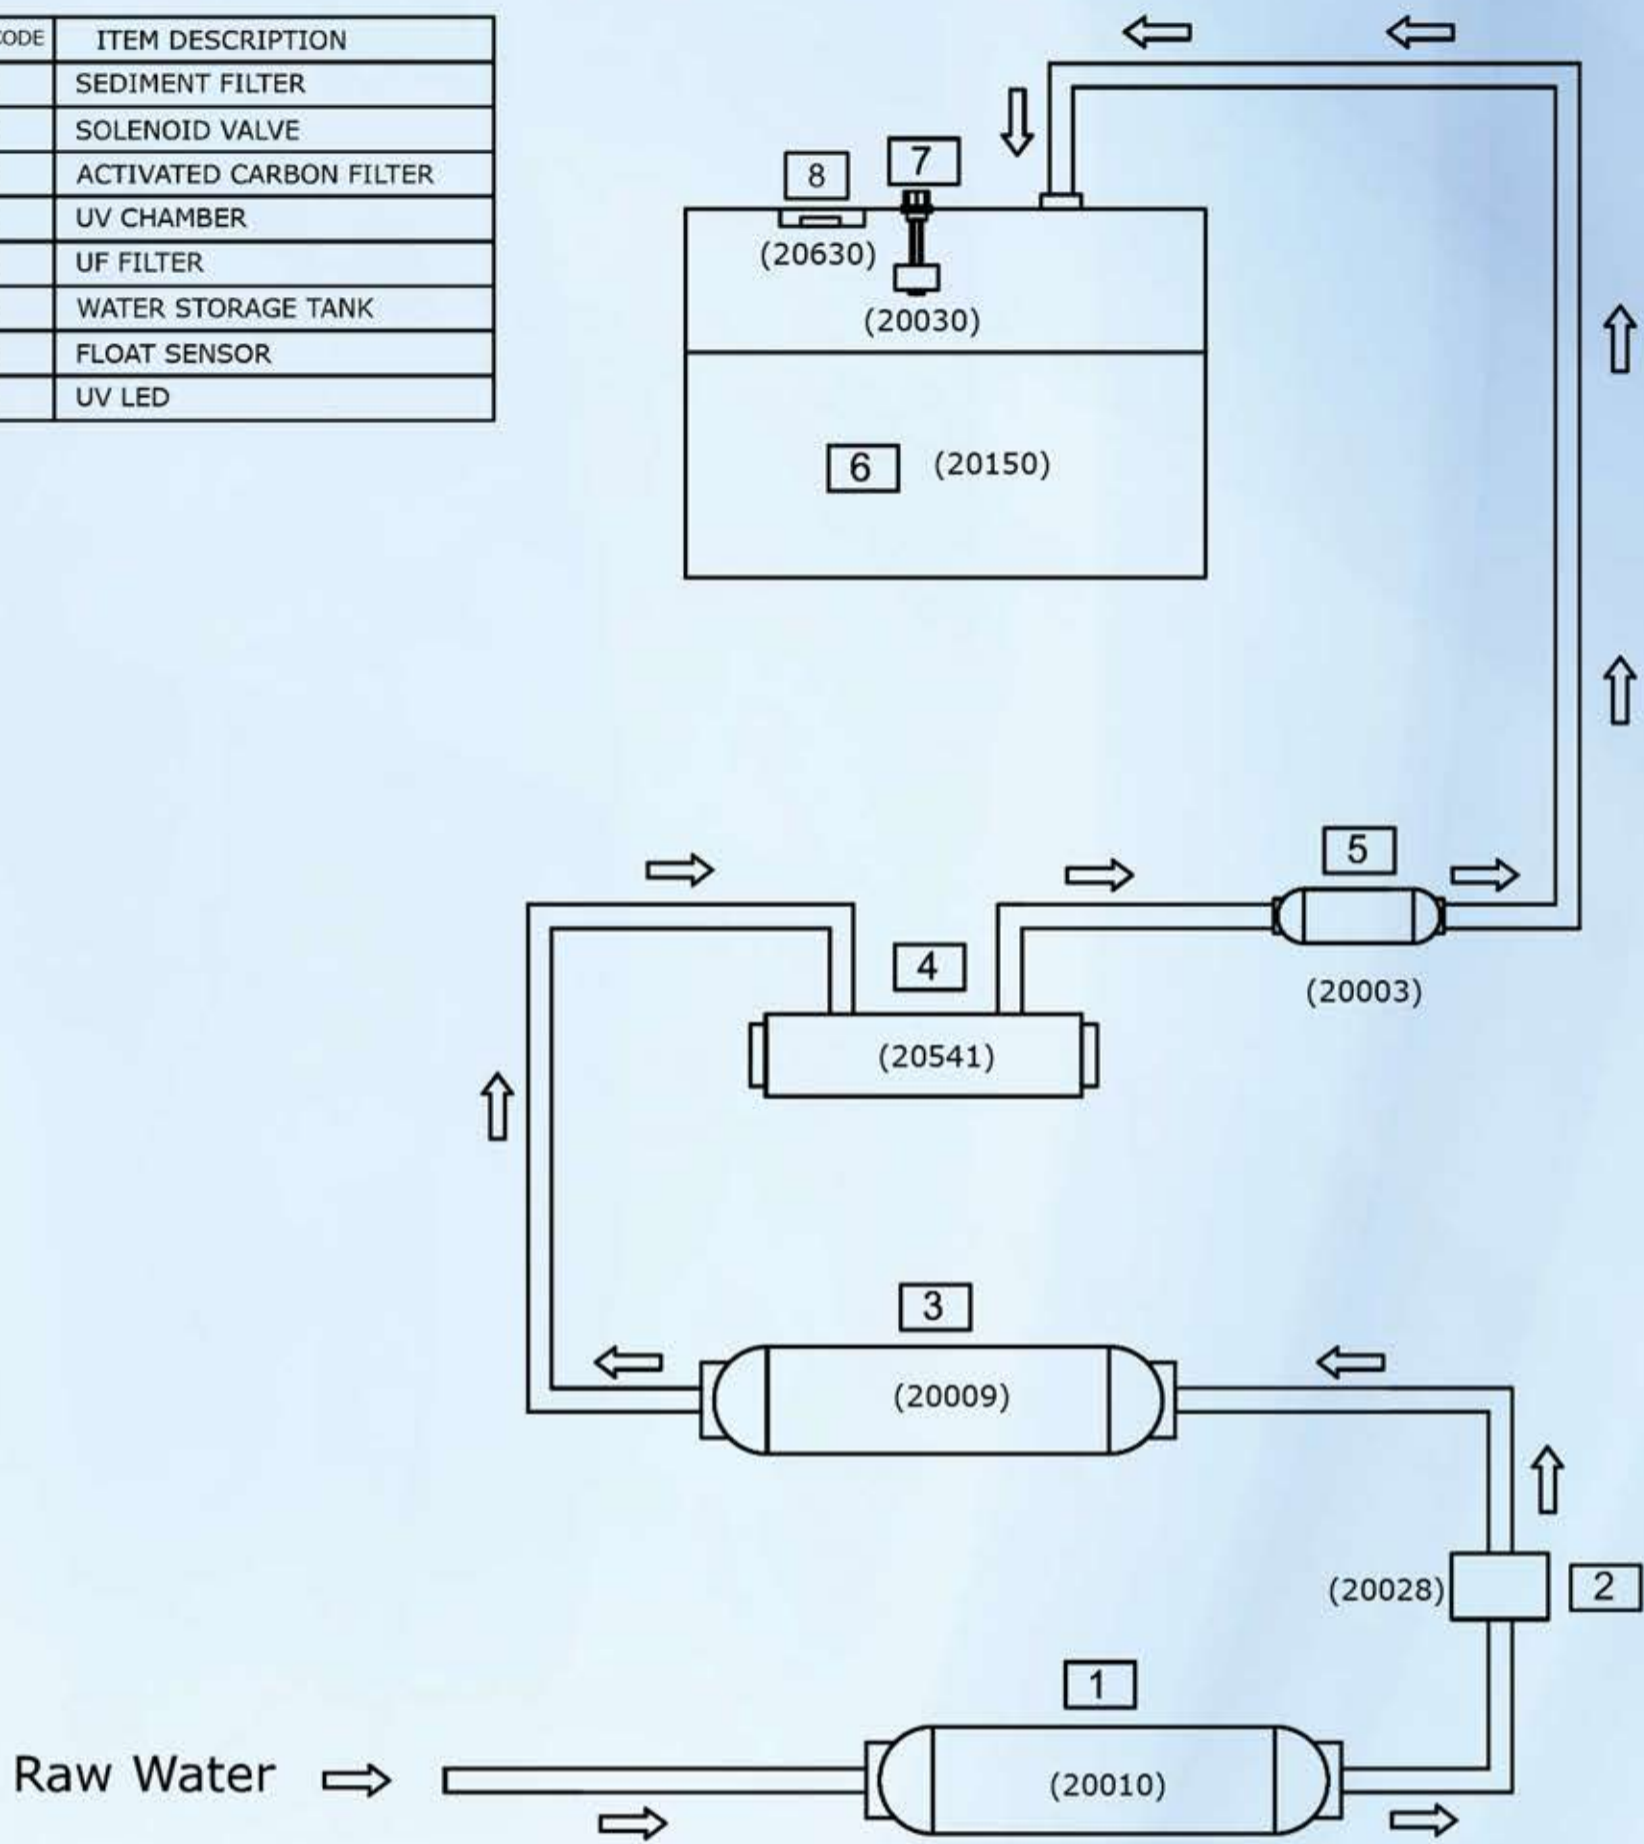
| CODE | ITEM DESCRIPTION |
|---|---|
| | SEDIMENT FILTER |
| | SOLENOID VALVE |
| | ACTIVATED CARBON FILTER |
| | UV CHAMBER |
| | UF FILTER |
| | WATER STORAGE TANK |
| | FLOAT SENSOR |
| | UV LED |

8

7

(20630)

(20030)

6 (20150)

5

4

(20003)

(20541)

3

(20009)

(20028)

2

1

Raw Water

(20010)